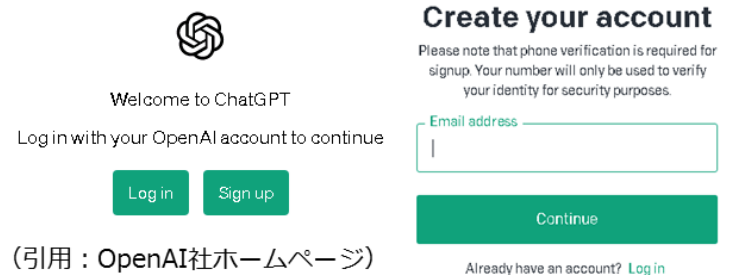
Welcome to ChatGPT

Log in with your OpenAI account to continue

Log in

Sign up

（引用：OpenAI社ホームページ）

Create your account

Please note that phone verification is required for signup. Your number will only be used to verify your identity for security purposes.

Email address

Continue

Already have an account? Log in